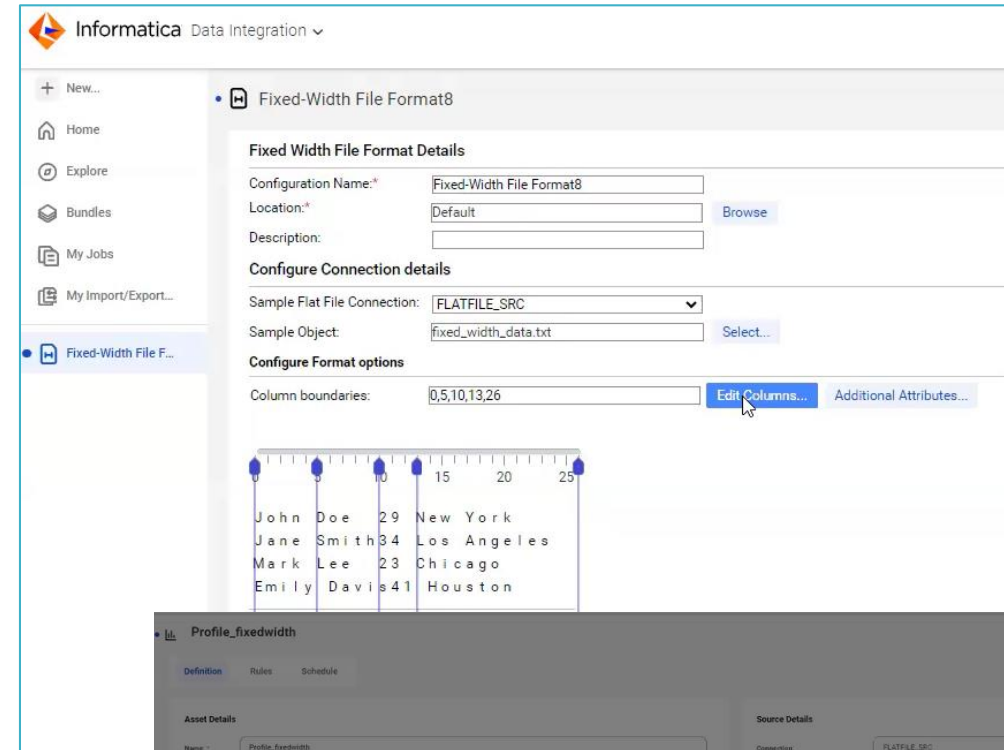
Informatica Data Integration

+ New...
Home
Explore
Bundles
My Jobs
My Import/Export...
Fixed-Width File F...

Fixed-Width File Format8

Fixed Width File Format Details

Configuration Name:* Fixed-Width File Format8
Location:* Default Browse
Description:

Configure Connection details

Sample Flat File Connection: FLATFILE_SRC
Sample Object: fixed_width_data.txt Select...

Configure Format options

Column boundaries: 0,5,10,13,26 Edit Columns... Additional Attributes...

0 5 10 15 20 25

John Doe 29 New York
Jane Smith34 Los Angeles
Mark Lee 23 Chicago
Emily Davis41 Houston

Profile_fixedwidth

Definition Rules Schedule

Asset Details

Name: Profile_fixedwidth

Source Details

Connection FLATFILE_SRC